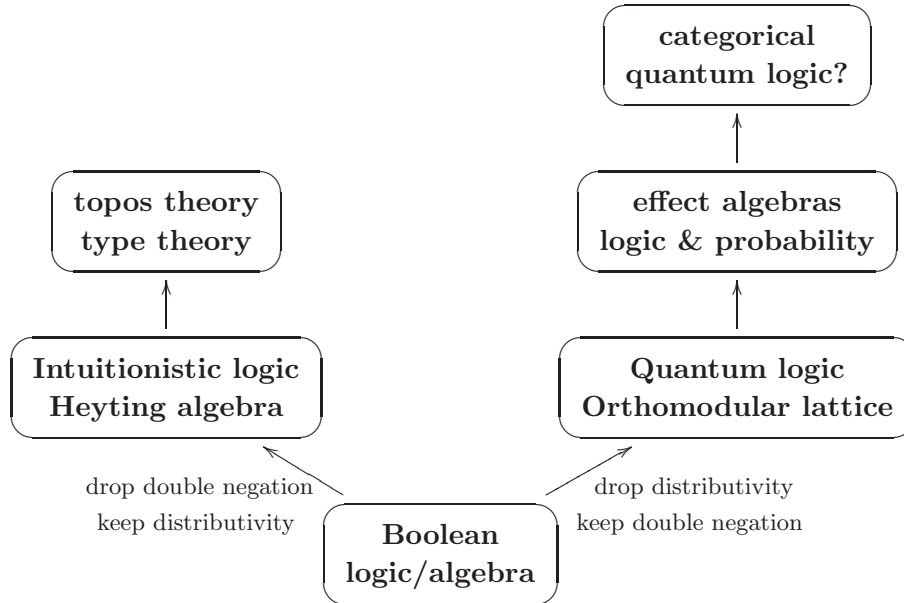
categorical
quantum logic?

topos theory
type theory

effect algebras
logic & probability

Intuitionistic logic
Heyting algebra

Quantum logic
Orthomodular lattice

drop double negation
keep distributivity

drop distributivity
keep double negation

Boolean
logic/algebra